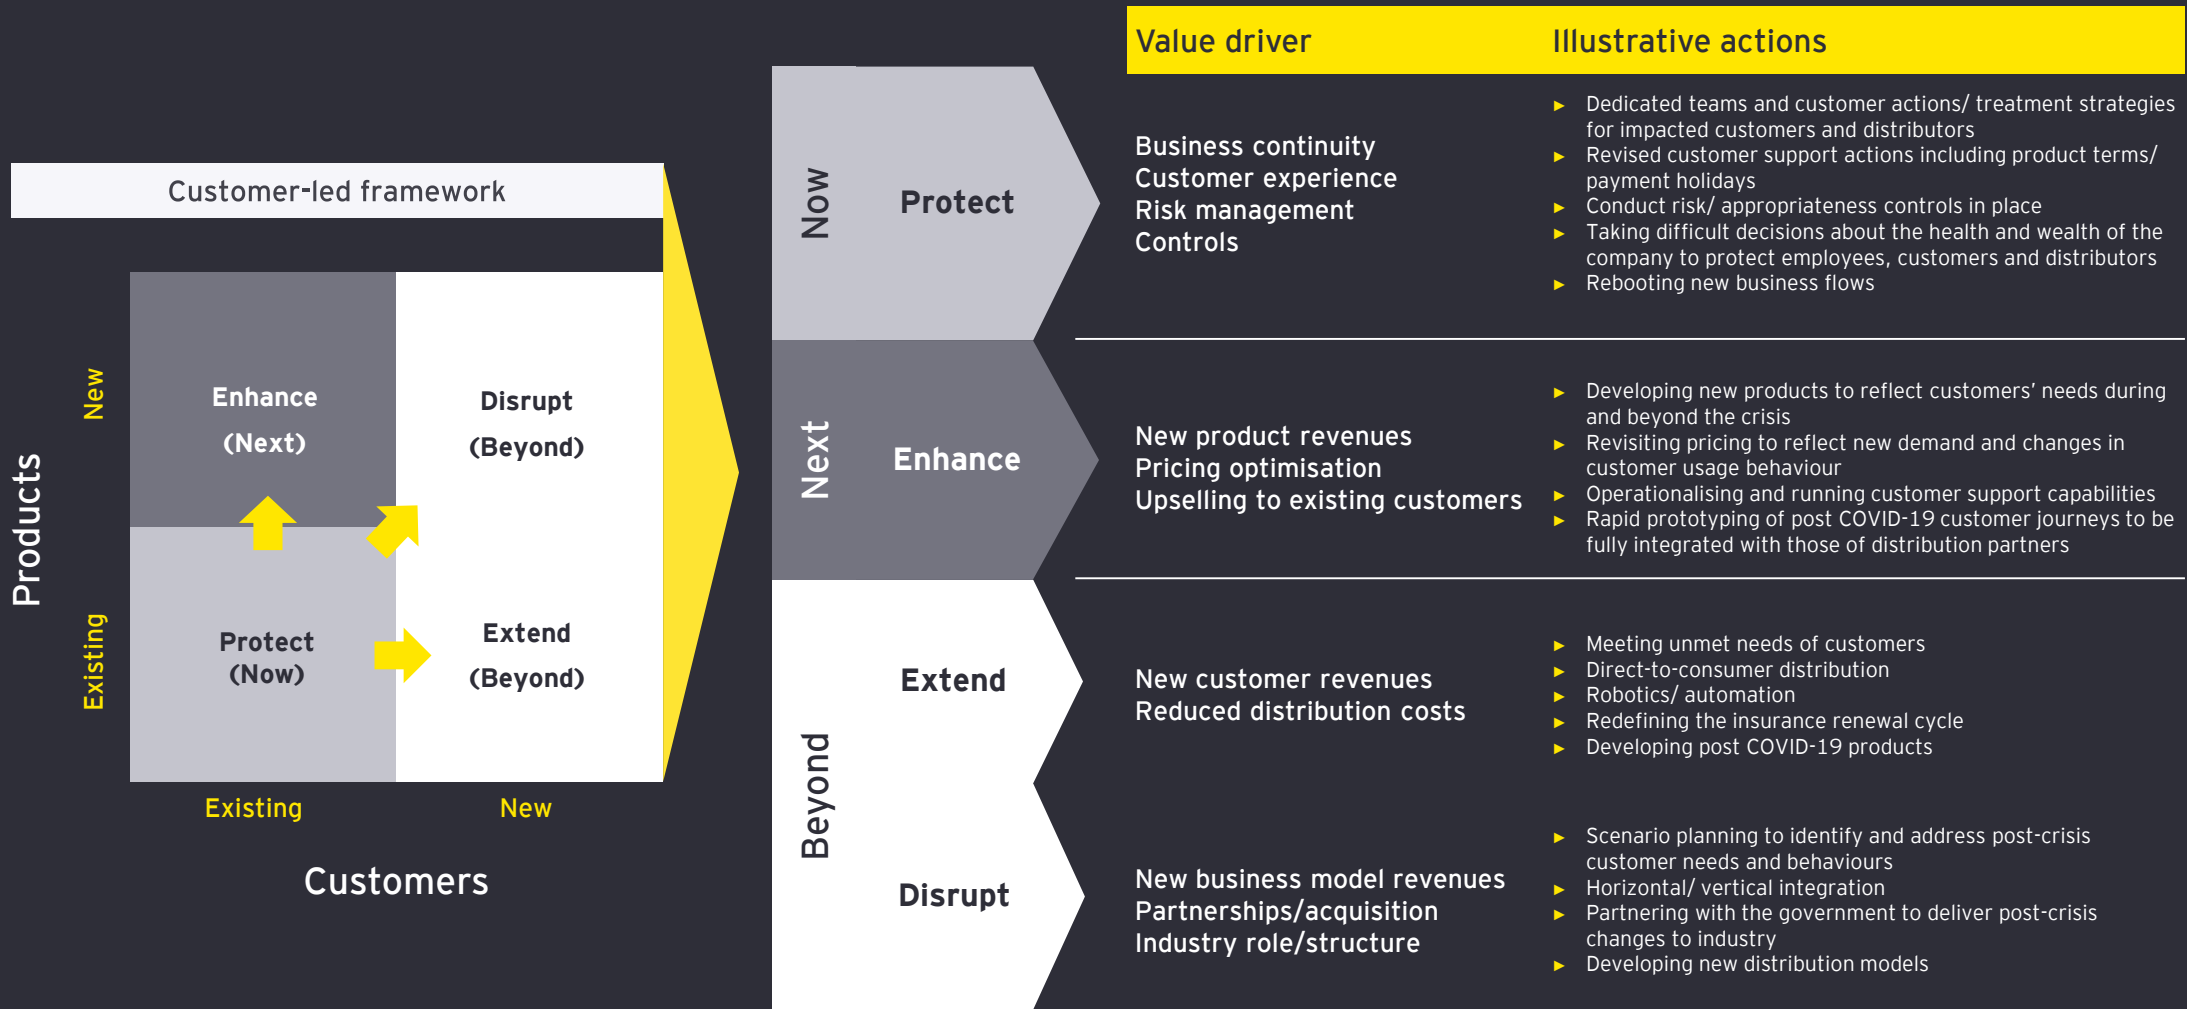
Customer-led framework

Products

New

Existing

Enhance (Next)

Disrupt (Beyond)

Protect (Now)

Extend (Beyond)

Existing

New

Customers

Value driver

Illustrative actions

Now

Protect

Business continuity
Customer experience
Risk management
Controls

► Dedicated teams and customer actions/ treatment strategies for impacted customers and distributors
► Revised customer support actions including product terms/ payment holidays
► Conduct risk/ appropriateness controls in place
► Taking difficult decisions about the health and wealth of the company to protect employees, customers and distributors
► Rebooting new business flows

Next

Enhance

New product revenues
Pricing optimisation
Upselling to existing customers

► Developing new products to reflect customers' needs during and beyond the crisis
► Revisiting pricing to reflect new demand and changes in customer usage behaviour
► Operationalising and running customer support capabilities
► Rapid prototyping of post COVID-19 customer journeys to be fully integrated with those of distribution partners

Beyond

Extend

New customer revenues
Reduced distribution costs

► Meeting unmet needs of customers
► Direct-to-consumer distribution
► Robotics/ automation
► Redefining the insurance renewal cycle
► Developing post COVID-19 products

Disrupt

New business model revenues
Partnerships/acquisition
Industry role/structure

► Scenario planning to identify and address post-crisis customer needs and behaviours
► Horizontal/ vertical integration
► Partnering with the government to deliver post-crisis changes to industry
► Developing new distribution models